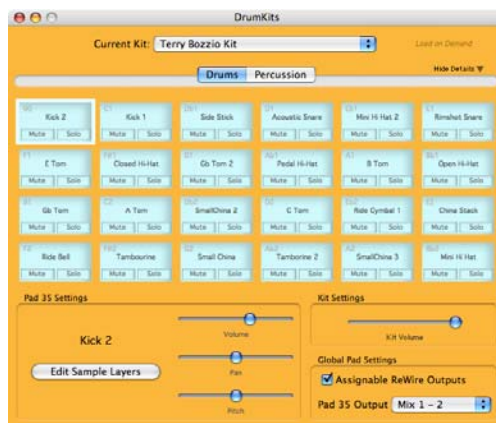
DrumKits

Current Kit: Terry Bozzio Kit

Load on Demand

Drums | Percussion

Hide Details

B0
Kick 2
Mute | Solo

C1
Kick 1
Mute | Solo

Db1
Side Stick
Mute | Solo

D1
Acoustic Snare
Mute | Solo

Eb1
Mini Hi Hat 2
Mute | Solo

E1
Rimshot Snare
Mute | Solo

F1
E Tom
Mute | Solo

Gb1
Closed Hi-Hat
Mute | Solo

G1
Gb Tom 2
Mute | Solo

Ab1
Pedal Hi-Hat
Mute | Solo

A1
B Tom
Mute | Solo

Bb1
Open Hi-Hat
Mute | Solo

B1
Gb Tom
Mute | Solo

C2
A Tom
Mute | Solo

Db2
SmallChina 2
Mute | Solo

D2
C Tom
Mute | Solo

Eb2
Ride Cymbal 1
Mute | Solo

E2
China Stack
Mute | Solo

F2
Ride Bell
Mute | Solo

Gb2
Tambourine
Mute | Solo

G2
Small China
Mute | Solo

Ab2
Tamborine 2
Mute | Solo

A2
SmallChina 3
Mute | Solo

Bb2
Mini Hi Hat
Mute | Solo

Pad 35 Settings

Kick 2

Volume

Edit Sample Layers

Pan

Pitch

Kit Settings

Kit Volume

Global Pad Settings

Assignable ReWire Outputs

Pad 35 Output Mix 1 – 2